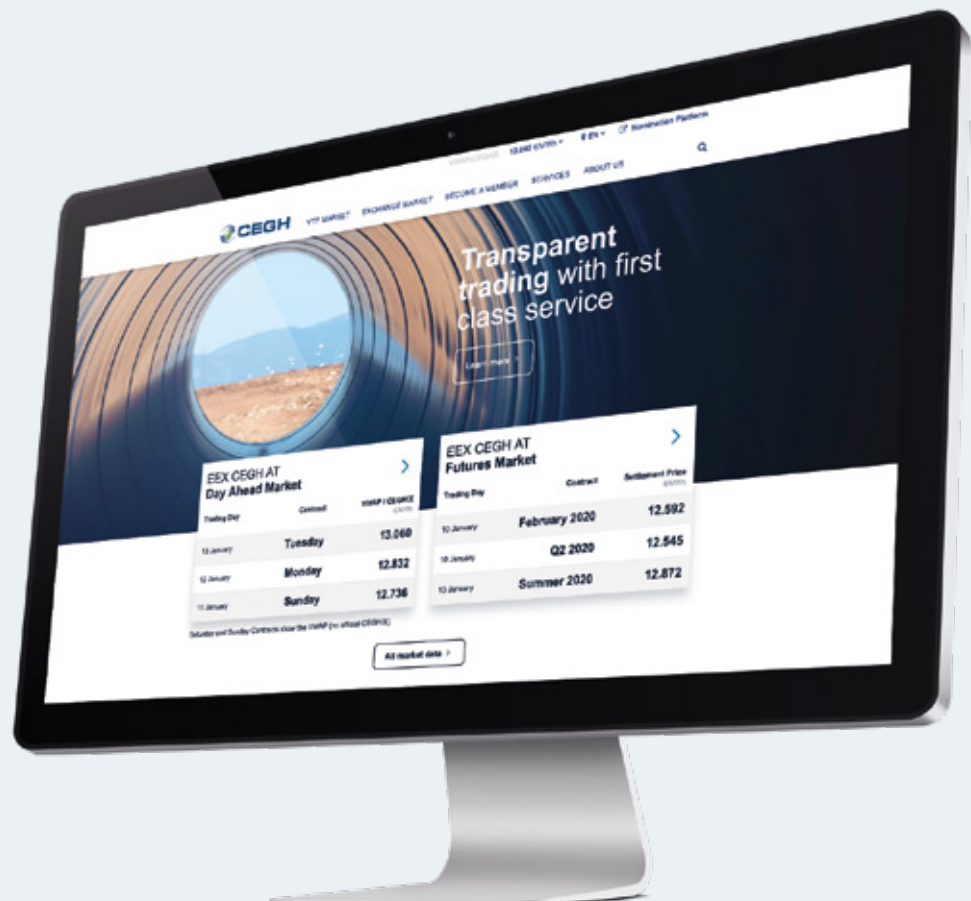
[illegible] 13.060 €/MWh ▾ EN ▾ Nomination Platform

CEGH VTP MARKET EXCHANGE MARKET BECOME A MEMBER SERVICES ABOUT US

Transparent trading with first class service

Learn more >

EEX CEGH AT Day Ahead Market

| Trading Day | Contract | VWAP / CEGHIX €/MWh |
|---|---|---|
| 13 January | Tuesday | 13.060 |
| 12 January | Monday | 12.832 |
| 11 January | Sunday | 12.736 |

Saturday and Sunday Contracts show the VWAP (no official CEGHIX)

EEX CEGH AT Futures Market

| Trading Day | Contract | Settlement Price €/MWh |
|---|---|---|
| 10 January | February 2020 | 12.592 |
| 10 January | Q2 2020 | 12.545 |
| 10 January | Summer 2020 | 12.872 |

All market data >